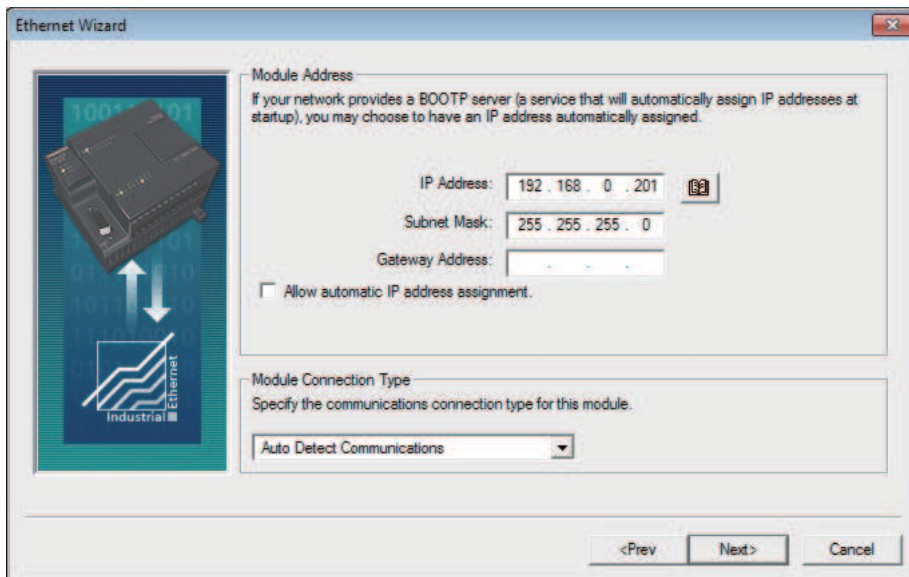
Ethernet Wizard

Module Address

If your network provides a BOOTP server (a service that will automatically assign IP addresses at startup), you may choose to have an IP address automatically assigned.

IP Address: 192 . 168 . 0 . 201

Subnet Mask: 255 . 255 . 255 . 0

Gateway Address: . . .

Allow automatic IP address assignment.

Module Connection Type

Specify the communications connection type for this module.

Auto Detect Communications

Industrial Ethernet

<Prev

Next>

Cancel